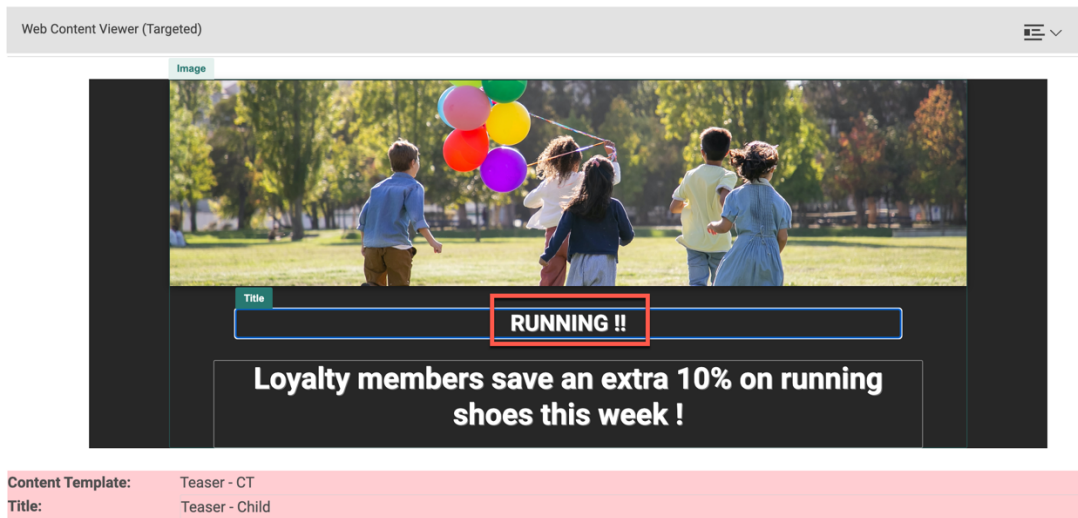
Web Content Viewer (Targeted)

Image

Title

RUNNING !!

Loyalty members save an extra 10% on running shoes this week !

| | |
|---|---|
| Content Template: | Teaser - CT |
| Title: | Teaser - Child |